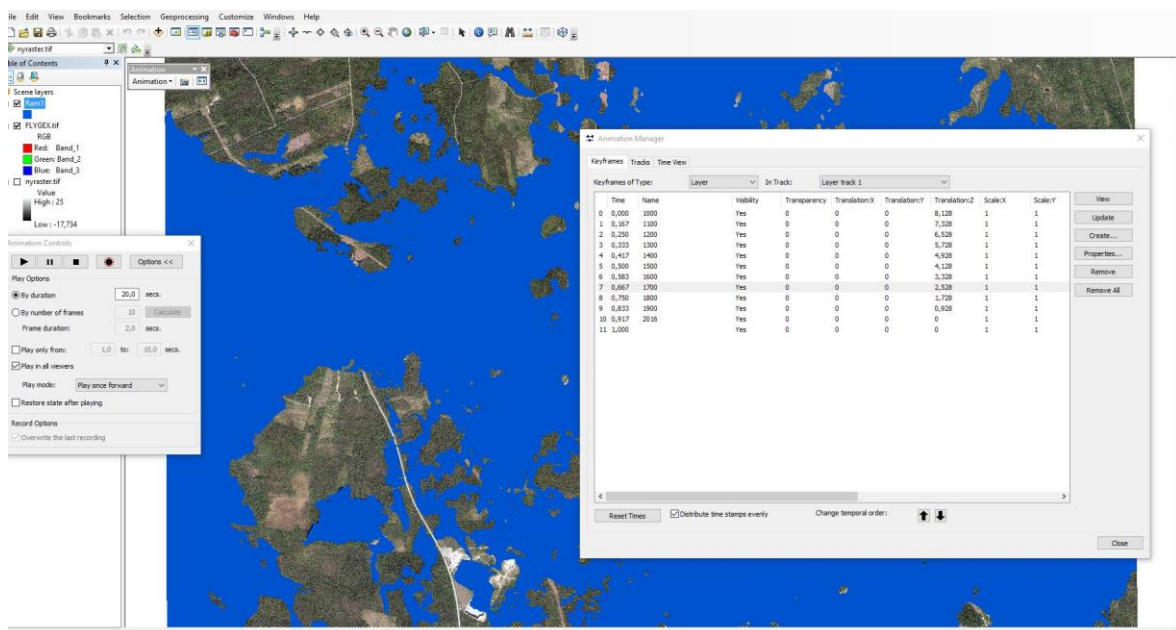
ile Edit View Bookmarks Selection Geoprocessing Customize Windows Help

nyraster.tif

ble of Contents

Scene layers
Ram1
FLYGEX.tif
RGB
Red: Band_1
Green: Band_2
Blue: Band_3
nyraster.tif
Value
High : 25
Low : -17,734

Animation
Animation ▾

Animation Controls

Options <<

Play Options
By duration 20,0 secs.
By number of frames 10 Calculate
Frame duration: 2,0 secs.
Play only from: 1,0 to: 10,0 secs.
Play in all viewers
Play mode: Play once forward
Restore state after playing

Record Options
Overwrite the last recording

Animation Manager

Keyframes Tracks Time View

Keyframes of Type: Layer In Track: Layer track 1

| | Time | Name | Visibility | Transparency | Translation:X | Translation:Y | Translation:Z | Scale:X | Scale:Y |
|---|---|---|---|---|---|---|---|---|---|
| 0 | 0,000 | 1000 | Yes | 0 | 0 | 0 | 8,128 | 1 | 1 |
| 1 | 0,167 | 1100 | Yes | 0 | 0 | 0 | 7,328 | 1 | 1 |
| 2 | 0,250 | 1200 | Yes | 0 | 0 | 0 | 6,528 | 1 | 1 |
| 3 | 0,333 | 1300 | Yes | 0 | 0 | 0 | 5,728 | 1 | 1 |
| 4 | 0,417 | 1400 | Yes | 0 | 0 | 0 | 4,928 | 1 | 1 |
| 5 | 0,500 | 1500 | Yes | 0 | 0 | 0 | 4,128 | 1 | 1 |
| 6 | 0,583 | 1600 | Yes | 0 | 0 | 0 | 3,328 | 1 | 1 |
| 7 | 0,667 | 1700 | Yes | 0 | 0 | 0 | 2,528 | 1 | 1 |
| 8 | 0,750 | 1800 | Yes | 0 | 0 | 0 | 1,728 | 1 | 1 |
| 9 | 0,833 | 1900 | Yes | 0 | 0 | 0 | 0,928 | 1 | 1 |
| 10 | 0,917 | 2016 | Yes | 0 | 0 | 0 | 0 | 1 | 1 |
| 11 | 1,000 | | Yes | 0 | 0 | 0 | 0 | 1 | 1 |

View
Update
Create...
Properties...
Remove
Remove All

Reset Times
Distribute time stamps evenly
Change temporal order:

Close